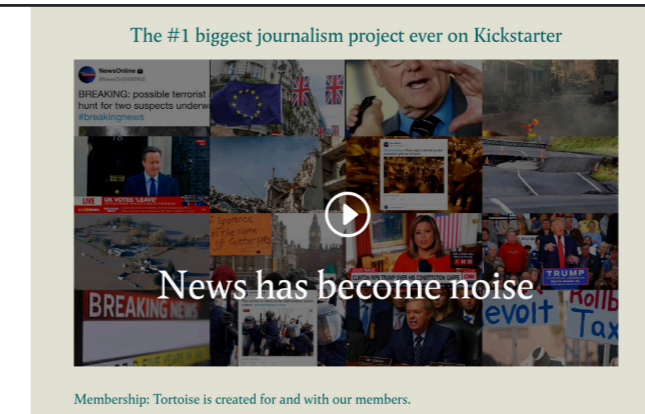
The #1 biggest journalism project ever on Kickstarter

NewsOnline
@NewsOnline

BREAKING: possible terrorist hunt for two suspects underw
#breakingnews

UK VOTES 'LEAVE'

BREAKING NEWS

CLINTON FIRES TRUMP OVER HIS CONSTITUTION GAFFE

TRUMP

evolt

Rollb
Tax

News has become noise

Membership: Tortoise is created for and with our members.